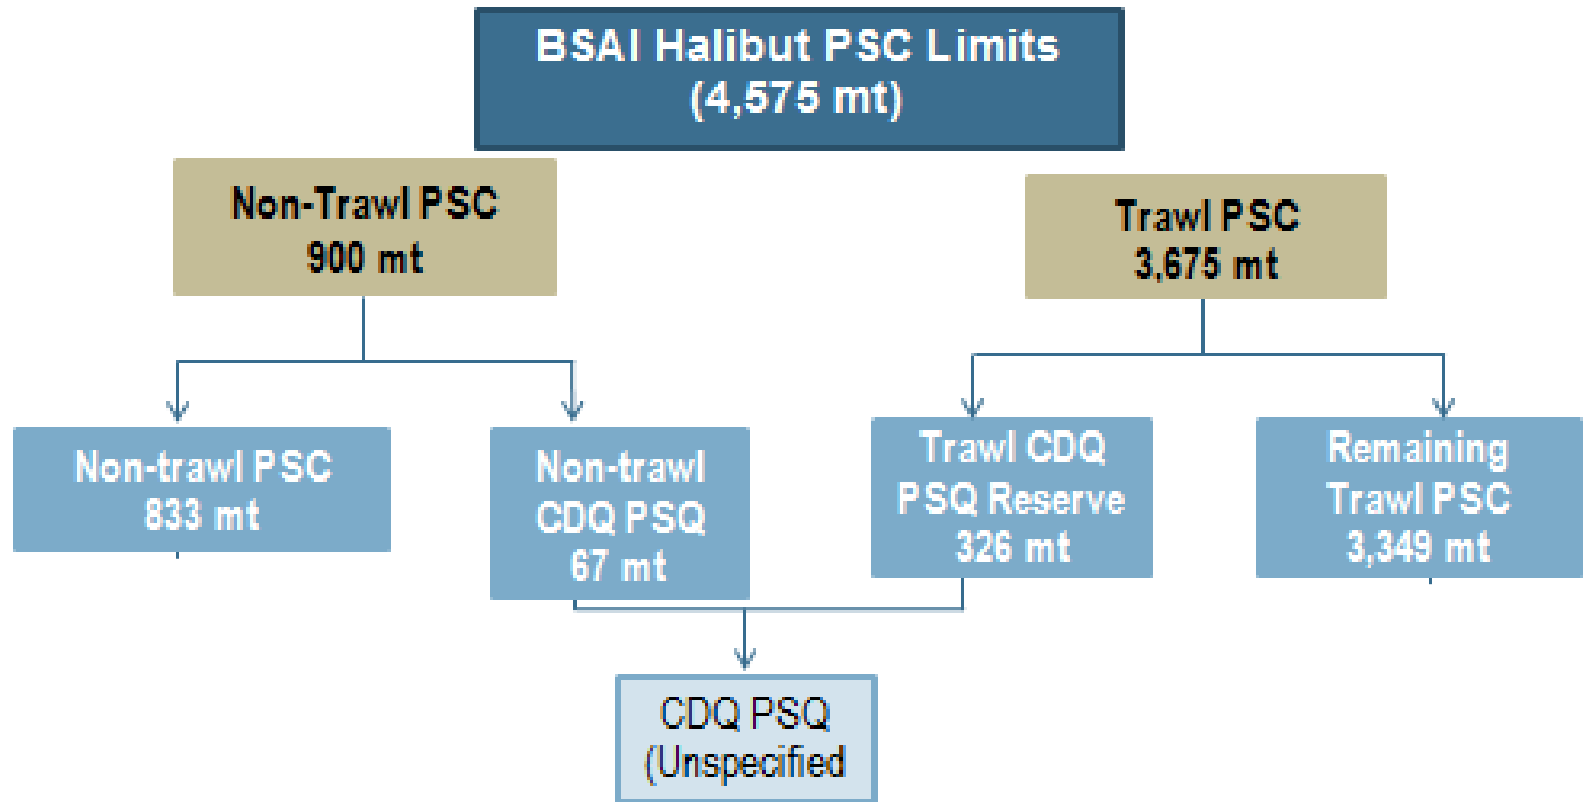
BSAI Halibut PSC Limits
(4,575 mt)

Non-Trawl PSC
900 mt

Trawl PSC
3,675 mt

Non-trawl PSC
833 mt

Non-trawl
CDQ PSQ
67 mt

Trawl CDQ
PSQ Reserve
326 mt

Remaining
Trawl PSC
3,349 mt

CDQ PSQ
(Unspecified